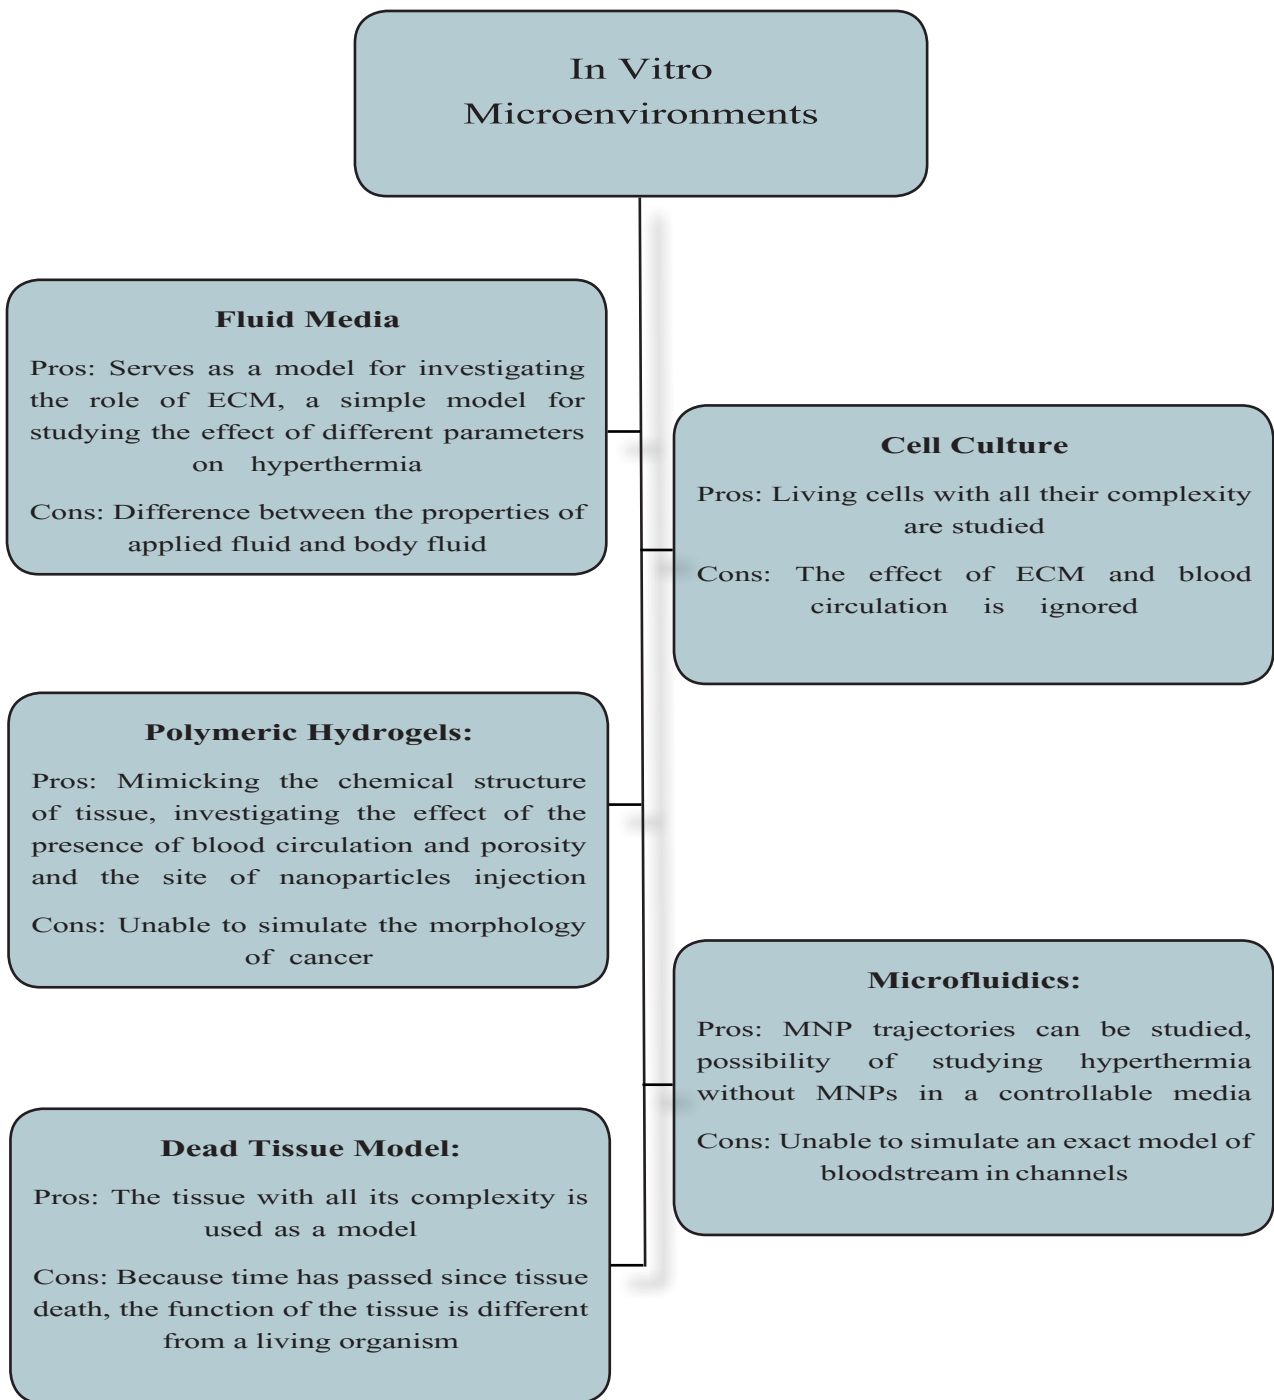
In Vitro Microenvironments

Fluid Media

Pros: Serves as a model for investigating the role of ECM, a simple model for studying the effect of different parameters on hyperthermia

Cons: Difference between the properties of applied fluid and body fluid

Cell Culture

Pros: Living cells with all their complexity are studied

Cons: The effect of ECM and blood circulation is ignored

Polymeric Hydrogels:

Pros: Mimicking the chemical structure of tissue, investigating the effect of the presence of blood circulation and porosity and the site of nanoparticles injection

Cons: Unable to simulate the morphology of cancer

Microfluidics:

Pros: MNP trajectories can be studied, possibility of studying hyperthermia without MNPs in a controllable media

Cons: Unable to simulate an exact model of bloodstream in channels

Dead Tissue Model:

Pros: The tissue with all its complexity is used as a model

Cons: Because time has passed since tissue death, the function of the tissue is different from a living organism